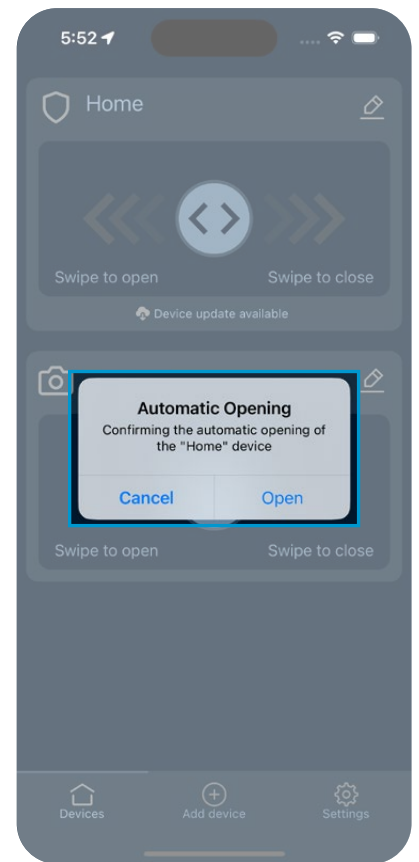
5:52

Home

Swipe to open

Swipe to close

Device update available

Automatic Opening

Confirming the automatic opening of the "Home" device

Cancel

Open

Swipe to open

Swipe to close

Devices

Add device

Settings